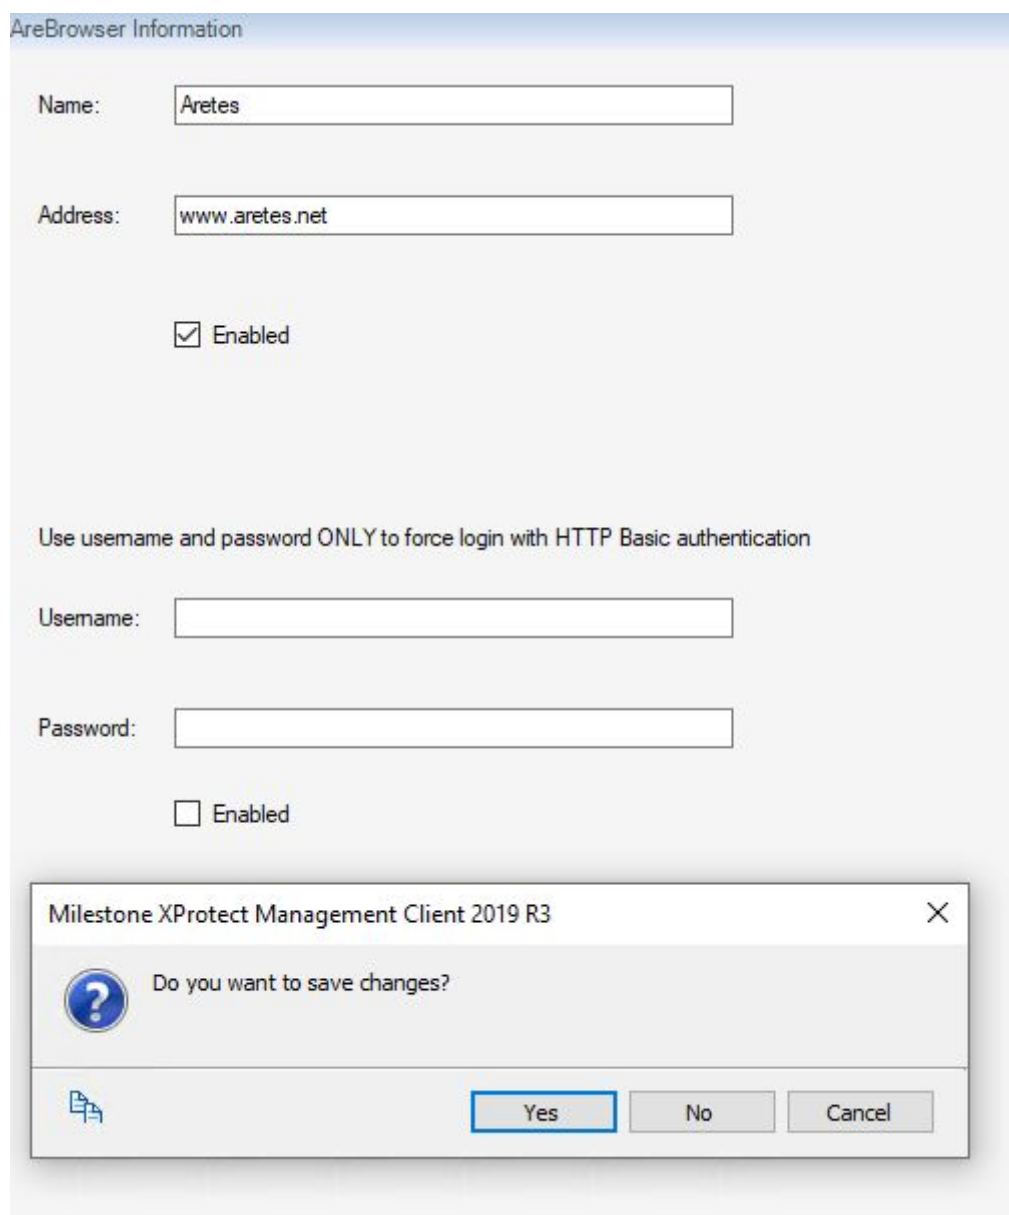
AreBrowser Information

Name: Aretes

Address: www.aretes.net

Enabled

Use username and password ONLY to force login with HTTP Basic authentication

Username:

Password:

Enabled

Milestone XProtect Management Client 2019 R3

Do you want to save changes?

Yes No Cancel